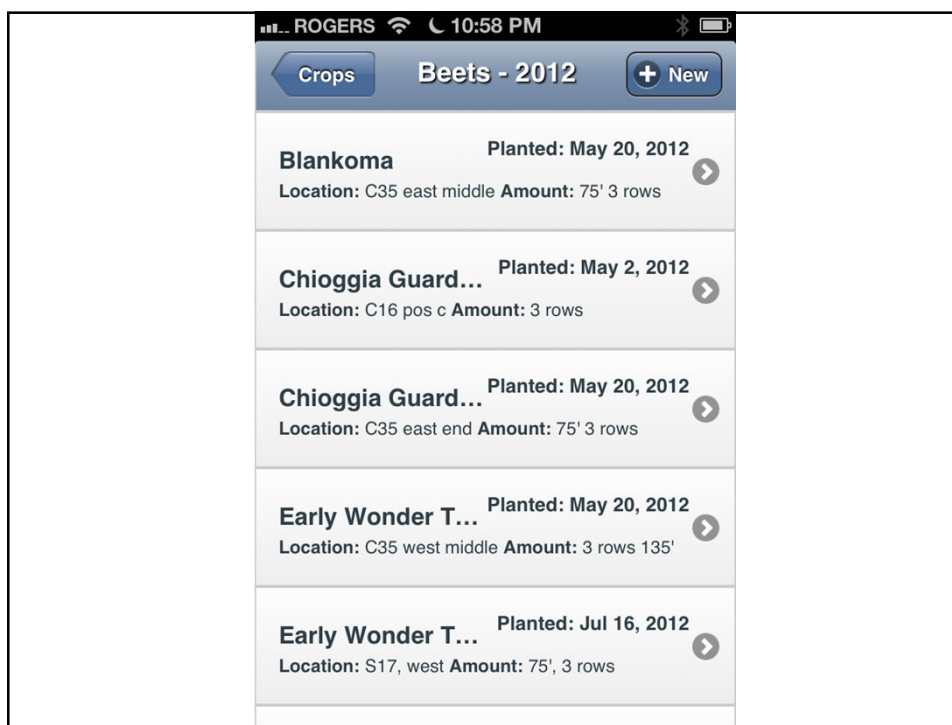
ROGERS 10:58 PM

Crops Beets - 2012 New

Blankoma Planted: May 20, 2012
Location: C35 east middle Amount: 75' 3 rows

Chioggia Guard… Planted: May 2, 2012
Location: C16 pos c Amount: 3 rows

Chioggia Guard… Planted: May 20, 2012
Location: C35 east end Amount: 75' 3 rows

Early Wonder T… Planted: May 20, 2012
Location: C35 west middle Amount: 3 rows 135'

Early Wonder T… Planted: Jul 16, 2012
Location: S17, west Amount: 75', 3 rows